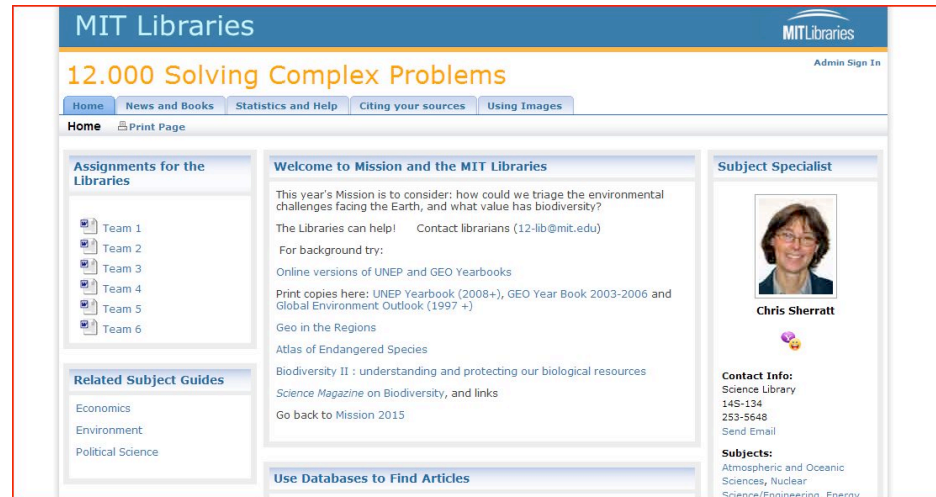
MIT Libraries

MITLibraries

12.000 Solving Complex Problems

Admin Sign In

Home | News and Books | Statistics and Help | Citing your sources | Using Images

Home Print Page

Assignments for the Libraries

Team 1
Team 2
Team 3
Team 4
Team 5
Team 6

Related Subject Guides

Economics
Environment
Political Science

Welcome to Mission and the MIT Libraries

This year's Mission is to consider: how could we triage the environmental challenges facing the Earth, and what value has biodiversity?

The Libraries can help! Contact librarians (12-lib@mit.edu)

For background try:

Online versions of UNEP and GEO Yearbooks

Print copies here: UNEP Yearbook (2008+), GEO Year Book 2003-2006 and Global Environment Outlook (1997 +)

Geo in the Regions

Atlas of Endangered Species

Biodiversity II : understanding and protecting our biological resources

Science Magazine on Biodiversity, and links

Go back to Mission 2015

Use Databases to Find Articles

Subject Specialist

Chris Sherratt

Contact Info:
Science Library
14S-134
253-5648
Send Email

Subjects:
Atmospheric and Oceanic Sciences, Nuclear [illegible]